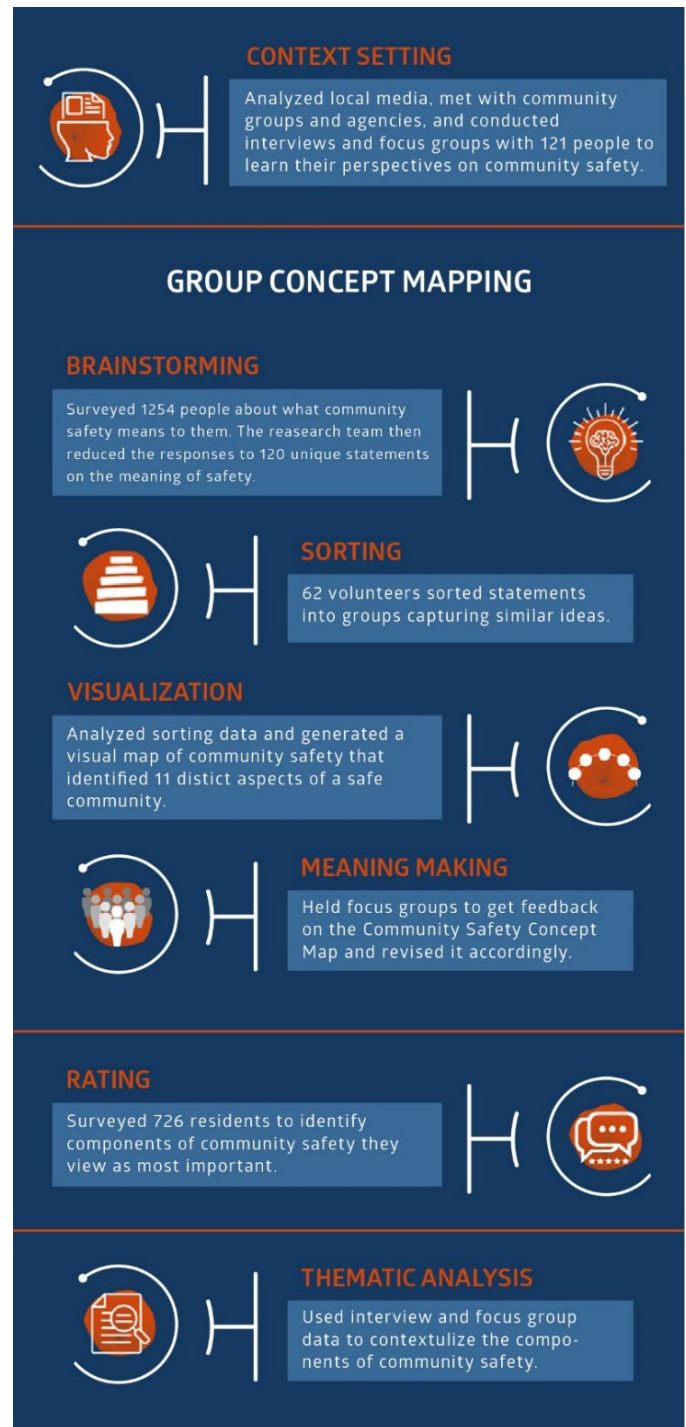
CONTEXT SETTING

Analyzed local media, met with community groups and agencies, and conducted interviews and focus groups with 121 people to learn their perspectives on community safety.

GROUP CONCEPT MAPPING

BRAINSTORMING

Surveyed 1254 people about what community safety means to them. The reasearch team then reduced the responses to 120 unique statements on the meaning of safety.

SORTING

62 volunteers sorted statements into groups capturing similar ideas.

VISUALIZATION

Analyzed sorting data and generated a visual map of community safety that identified 11 distict aspects of a safe community.

MEANING MAKING

Held focus groups to get feedback on the Community Safety Concept Map and revised it accordingly.

RATING

Surveyed 726 residents to identify components of community safety they view as most important.

THEMATIC ANALYSIS

Used interview and focus group data to contextulize the components of community safety.